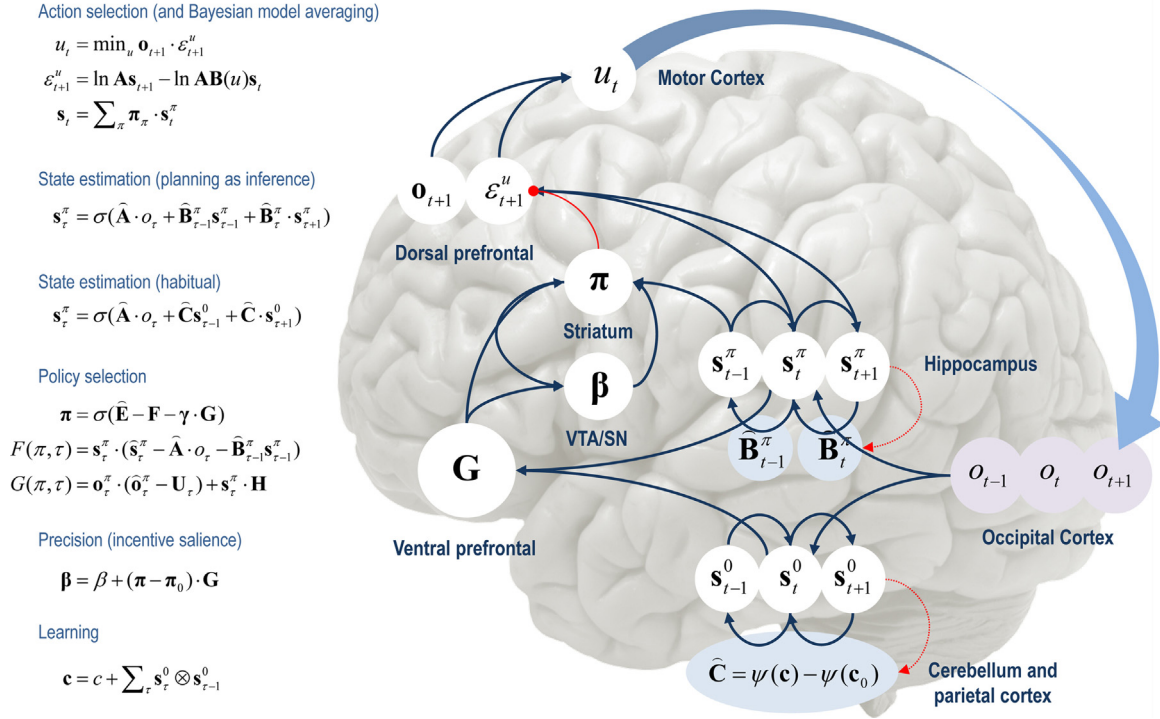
Action selection (and Bayesian model averaging)

$u_t = \min_u \mathbf{o}_{t+1} \cdot \varepsilon^u_{t+1}$

$\varepsilon^u_{t+1} = \ln \mathbf{A}\mathbf{s}_{t+1} - \ln \mathbf{A}\mathbf{B}(u)\mathbf{s}_t$

$\mathbf{s}_t = \sum_\pi \boldsymbol{\pi}_\pi \cdot \mathbf{s}^\pi_t$

State estimation (planning as inference)

$\mathbf{s}^\pi_\tau = \sigma(\widehat{\mathbf{A}} \cdot o_\tau + \widehat{\mathbf{B}}^\pi_{\tau-1}\mathbf{s}^\pi_{\tau-1} + \widehat{\mathbf{B}}^\pi_\tau \cdot \mathbf{s}^\pi_{\tau+1})$

State estimation (habitual)

$\mathbf{s}^\pi_\tau = \sigma(\widehat{\mathbf{A}} \cdot o_\tau + \widehat{\mathbf{C}}\mathbf{s}^0_{\tau-1} + \widehat{\mathbf{C}} \cdot \mathbf{s}^0_{\tau+1})$

Policy selection

$\boldsymbol{\pi} = \sigma(\widehat{\mathbf{E}} - \mathbf{F} - \boldsymbol{\gamma} \cdot \mathbf{G})$

$F(\pi,\tau) = \mathbf{s}^\pi_\tau \cdot (\widehat{\mathbf{s}}^\pi_\tau - \widehat{\mathbf{A}} \cdot o_\tau - \widehat{\mathbf{B}}^\pi_{\tau-1}\mathbf{s}^\pi_{\tau-1})$

$G(\pi,\tau) = \mathbf{o}^\pi_\tau \cdot (\widehat{\mathbf{o}}^\pi_\tau - \mathbf{U}_\tau) + \mathbf{s}^\pi_\tau \cdot \mathbf{H}$

Precision (incentive salience)

$\boldsymbol{\beta} = \beta + (\boldsymbol{\pi} - \boldsymbol{\pi}_0) \cdot \mathbf{G}$

Learning

$\mathbf{c} = c + \sum_\tau \mathbf{s}^0_\tau \otimes \mathbf{s}^0_{\tau-1}$

$u_t$ Motor Cortex

$\mathbf{o}_{t+1}$ $\varepsilon^u_{t+1}$

Dorsal prefrontal

$\boldsymbol{\pi}$

Striatum

$\boldsymbol{\beta}$

VTA/SN

$\mathbf{G}$

Ventral prefrontal

$\mathbf{s}^\pi_{t-1}$ $\mathbf{s}^\pi_t$ $\mathbf{s}^\pi_{t+1}$

Hippocampus

$\widehat{\mathbf{B}}^\pi_{t-1}$ $\widehat{\mathbf{B}}^\pi_t$

$o_{t-1}$ $o_t$ $o_{t+1}$

Occipital Cortex

$\mathbf{s}^0_{t-1}$ $\mathbf{s}^0_t$ $\mathbf{s}^0_{t+1}$

$\widehat{\mathbf{C}} = \psi(\mathbf{c}) - \psi(\mathbf{c}_0)$

Cerebellum and parietal cortex